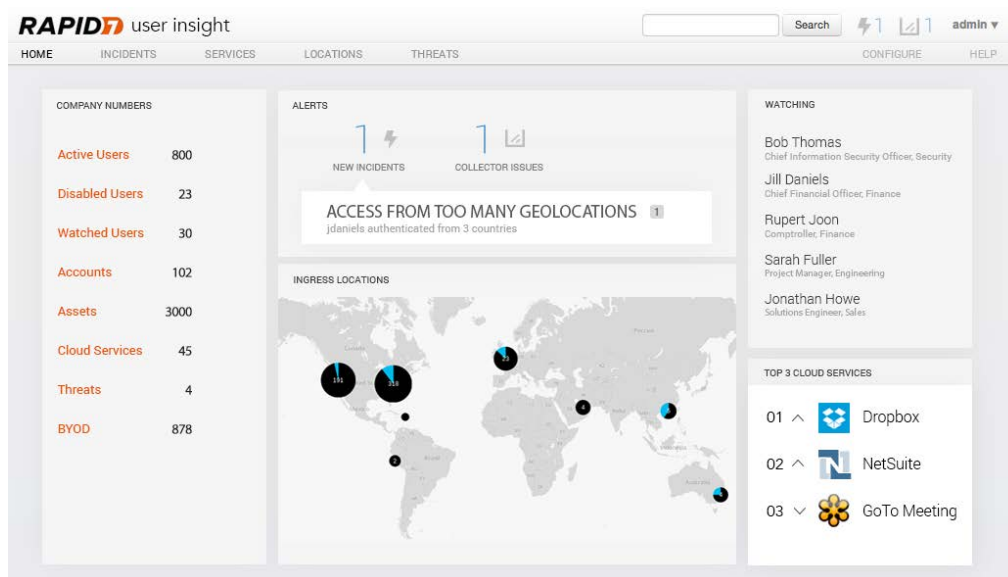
RAPID7 user insight

Search 1 1 admin ▾

HOME INCIDENTS SERVICES LOCATIONS THREATS CONFIGURE HELP

COMPANY NUMBERS

| | |
|---|---|
| Active Users | 800 |
| Disabled Users | 23 |
| Watched Users | 30 |
| Accounts | 102 |
| Assets | 3000 |
| Cloud Services | 45 |
| Threats | 4 |
| BYOD | 878 |

ALERTS

1 NEW INCIDENTS

1 COLLECTOR ISSUES

ACCESS FROM TOO MANY GEOLOCATIONS 1
jdaniels authenticated from 3 countries

INGRESS LOCATIONS

191 338 23 4 2

WATCHING

Bob Thomas
Chief Information Security Officer, Security

Jill Daniels
Chief Financial Officer, Finance

Rupert Joon
Comptroller, Finance

Sarah Fuller
Project Manager, Engineering

Jonathan Howe
Solutions Engineer, Sales

TOP 3 CLOUD SERVICES

01 ∧ Dropbox

02 ∧ NetSuite

03 ∨ GoTo Meeting